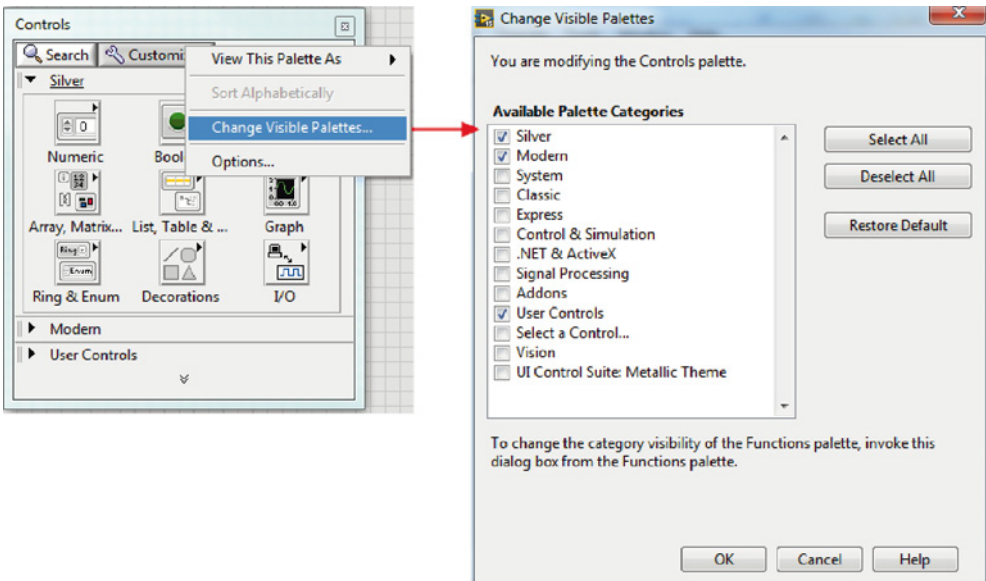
Controls

Search Customi

View This Palette As

Sort Alphabetically

Change Visible Palettes...

Options...

Silver

Numeric Bool

Array, Matrix... List, Table & ... Graph

Ring & Enum Decorations I/O

Modern

User Controls

Change Visible Palettes

You are modifying the Controls palette.

Available Palette Categories

Silver
Modern
System
Classic
Express
Control & Simulation
.NET & ActiveX
Signal Processing
Addons
User Controls
Select a Control...
Vision
UI Control Suite: Metallic Theme

Select All

Deselect All

Restore Default

To change the category visibility of the Functions palette, invoke this dialog box from the Functions palette.

OK Cancel Help